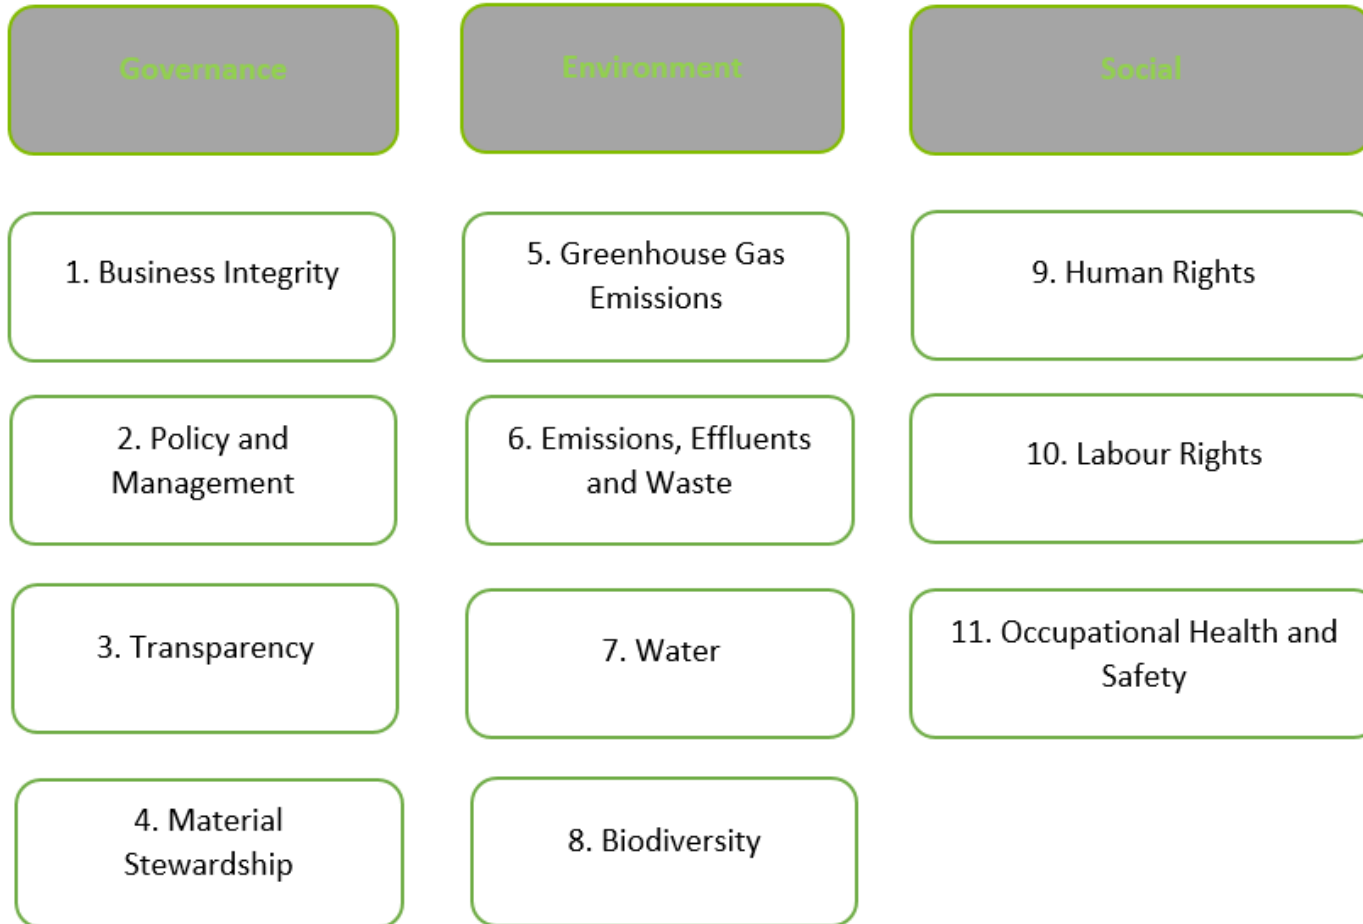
Governance

1. Business Integrity

2. Policy and Management

3. Transparency

4. Material Stewardship

Environment

5. Greenhouse Gas Emissions

6. Emissions, Effluents and Waste

7. Water

8. Biodiversity

Social

9. Human Rights

10. Labour Rights

11. Occupational Health and Safety